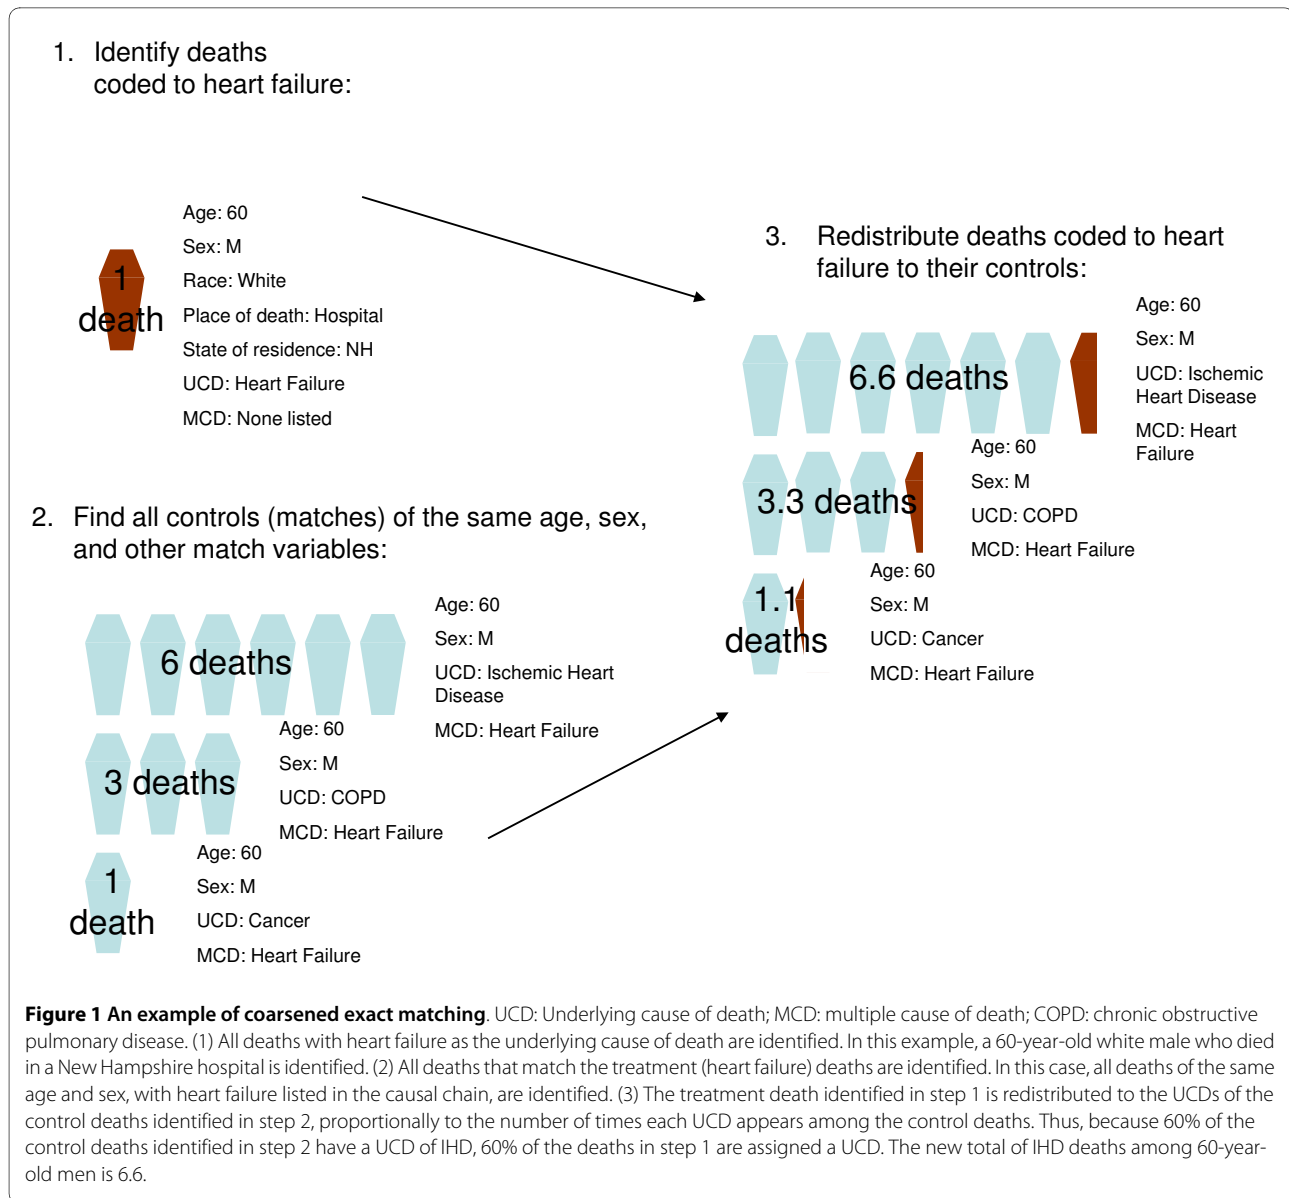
1. Identify deaths coded to heart failure:

1 death

Age: 60
Sex: M
Race: White
Place of death: Hospital
State of residence: NH
UCD: Heart Failure
MCD: None listed

3. Redistribute deaths coded to heart failure to their controls:

6.6 deaths

Age: 60
Sex: M
UCD: Ischemic Heart Disease
MCD: Heart Failure

3.3 deaths

Age: 60
Sex: M
UCD: COPD
MCD: Heart Failure

1.1 deaths

Age: 60
Sex: M
UCD: Cancer
MCD: Heart Failure

2. Find all controls (matches) of the same age, sex, and other match variables:

6 deaths

Age: 60
Sex: M
UCD: Ischemic Heart Disease
MCD: Heart Failure

3 deaths

Age: 60
Sex: M
UCD: COPD
MCD: Heart Failure

1 death

Age: 60
Sex: M
UCD: Cancer
MCD: Heart Failure

**Figure 1 An example of coarsened exact matching**. UCD: Underlying cause of death; MCD: multiple cause of death; COPD: chronic obstructive pulmonary disease. (1) All deaths with heart failure as the underlying cause of death are identified. In this example, a 60-year-old white male who died in a New Hampshire hospital is identified. (2) All deaths that match the treatment (heart failure) deaths are identified. In this case, all deaths of the same age and sex, with heart failure listed in the causal chain, are identified. (3) The treatment death identified in step 1 is redistributed to the UCDs of the control deaths identified in step 2, proportionally to the number of times each UCD appears among the control deaths. Thus, because 60% of the control deaths identified in step 2 have a UCD of IHD, 60% of the deaths in step 1 are assigned a UCD. The new total of IHD deaths among 60-year-old men is 6.6.